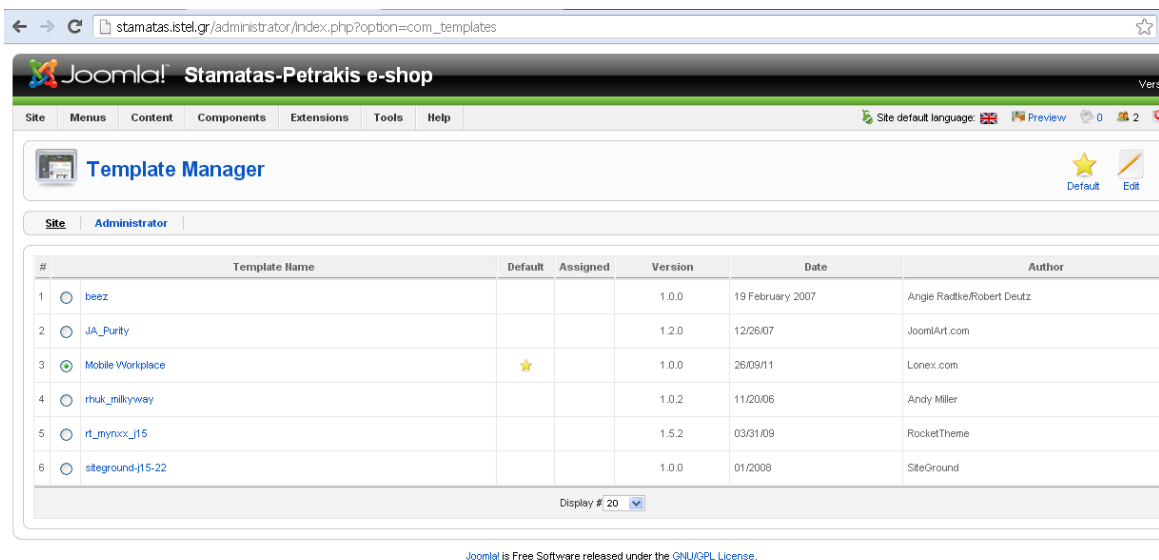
stamatas.istel.gr/administrator/index.php?option=com_templates

Joomla! Stamatas-Petrakis e-shop

Vers

Site Menus Content Components Extensions Tools Help

Site default language: Preview 0 2

Template Manager

Default Edit

Site Administrator

| # | | Template Name | Default | Assigned | Version | Date | Author |
|---|---|---|---|---|---|---|---|
| 1 | | beez | | | 1.0.0 | 19 February 2007 | Angie Radtke/Robert Deutz |
| 2 | | JA_Purity | | | 1.2.0 | 12/26/07 | JoomlArt.com |
| 3 | | Mobile Workplace | | | 1.0.0 | 26/09/11 | Lonex.com |
| 4 | | rhuk_milkyway | | | 1.0.2 | 11/20/06 | Andy Miller |
| 5 | | rt_mynxx_j15 | | | 1.5.2 | 03/31/09 | RocketTheme |
| 6 | | siteground-j15-22 | | | 1.0.0 | 01/2008 | SiteGround |

Display # 20

Joomla! is Free Software released under the GNU/GPL License.